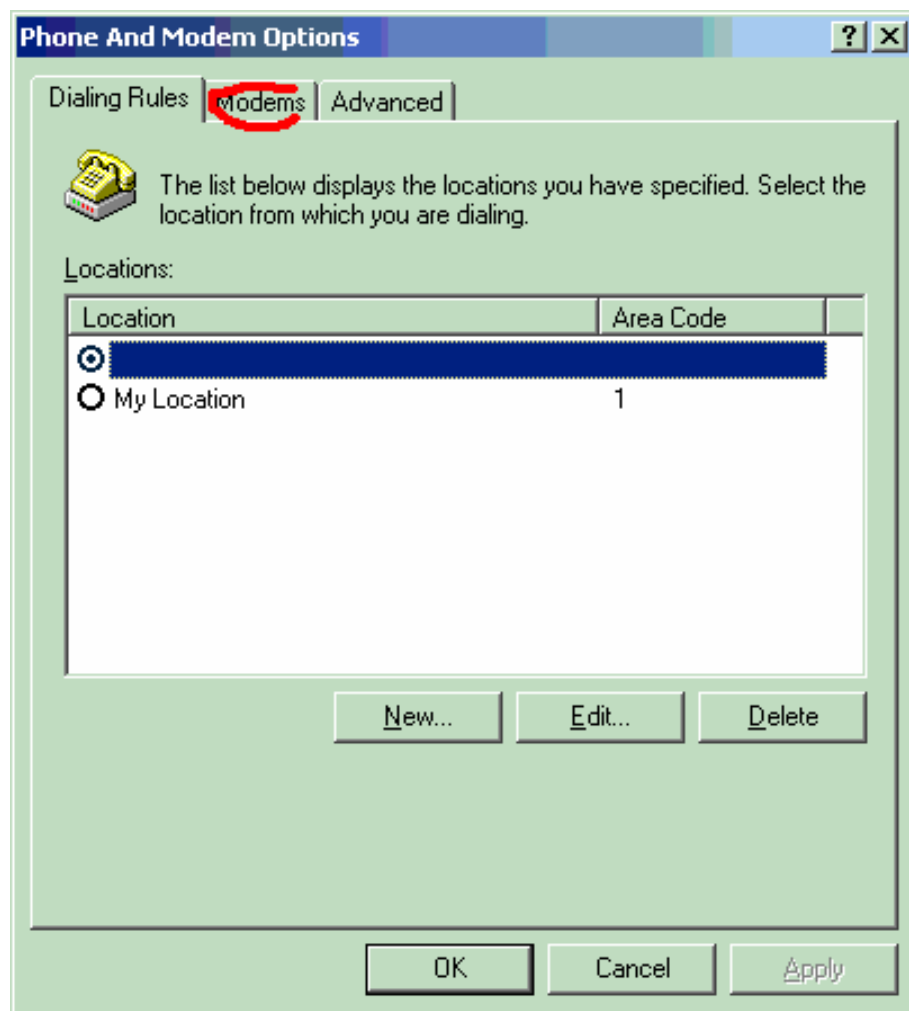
Phone And Modem Options

?

Dialing Rules | Modems | Advanced

The list below displays the locations you have specified. Select the location from which you are dialing.

Locations:

| Location | Area Code |
|---|---|
| | |
| My Location | 1 |

New... Edit... Delete

OK Cancel Apply